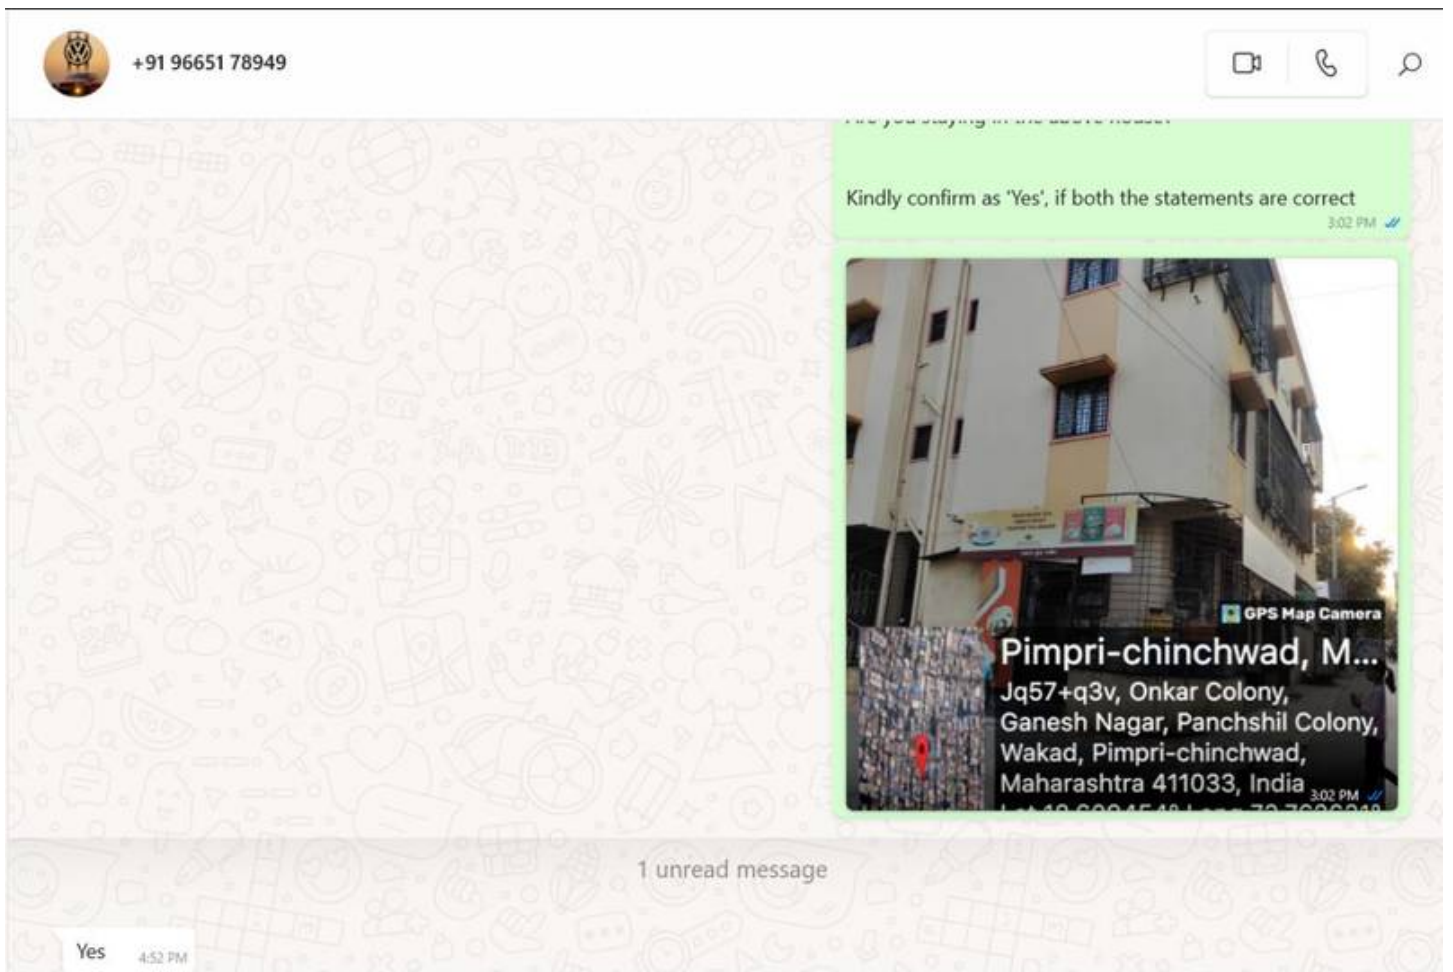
+91 96651 78949

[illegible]

Kindly confirm as 'Yes', if both the statements are correct
3:02 PM

GPS Map Camera
Pimpri-chinchwad, M...
Jq57+q3v, Onkar Colony, Ganesh Nagar, Panchshil Colony, Wakad, Pimpri-chinchwad, Maharashtra 411033, India
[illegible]
3:02 PM

1 unread message

Yes 4:52 PM